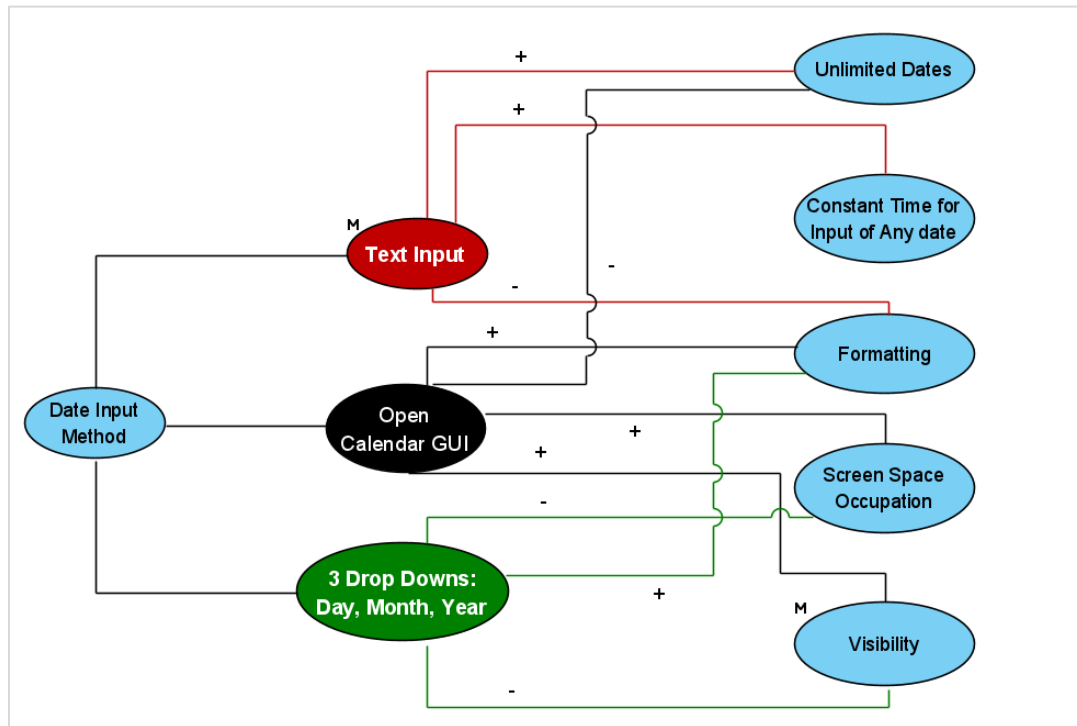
+

Unlimited Dates

+

Constant Time for Input of Any date

M

Text Input

-

-

+

Formatting

Date Input Method

Open Calendar GUI

+

+

Screen Space Occupation

-

3 Drop Downs: Day, Month, Year

+

M

Visibility

-